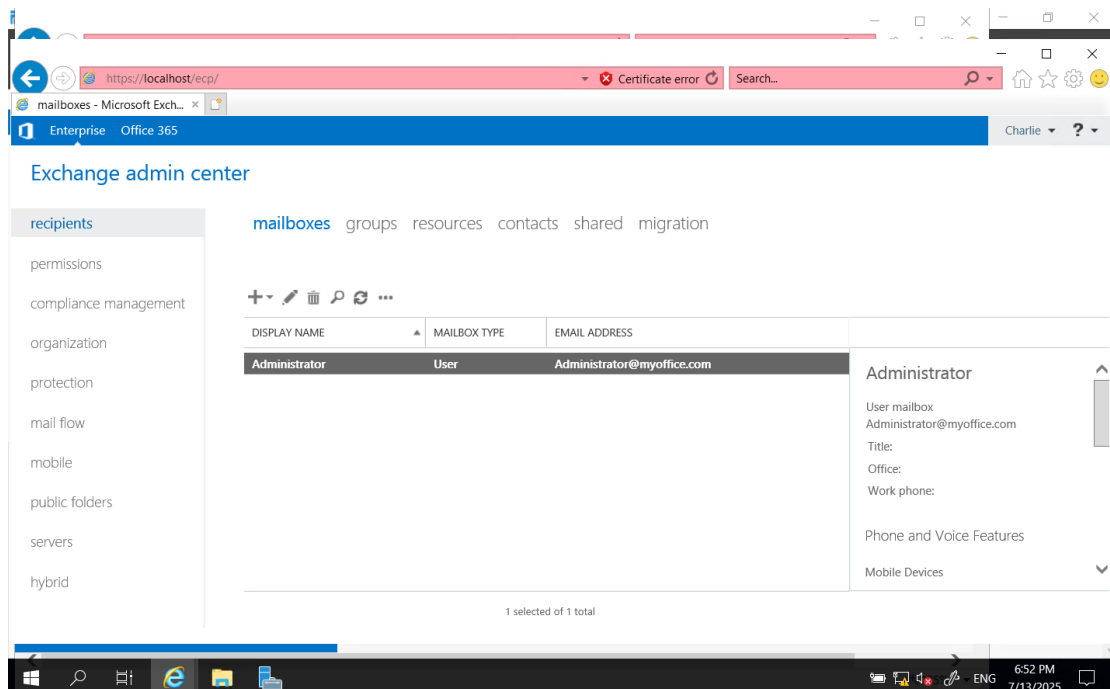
https://localhost/ecp/
Certificate error
Search...
mailboxes - Microsoft Exch...
Enterprise Office 365
Charlie ?

Exchange admin center

recipients
permissions
compliance management
organization
protection
mail flow
mobile
public folders
servers
hybrid

mailboxes groups resources contacts shared migration

| DISPLAY NAME | MAILBOX TYPE | EMAIL ADDRESS |
|---|---|---|
| Administrator | User | Administrator@myoffice.com |

Administrator
User mailbox
Administrator@myoffice.com
Title:
Office:
Work phone:

Phone and Voice Features
Mobile Devices

1 selected of 1 total

ENG 6:52 PM 7/13/2025